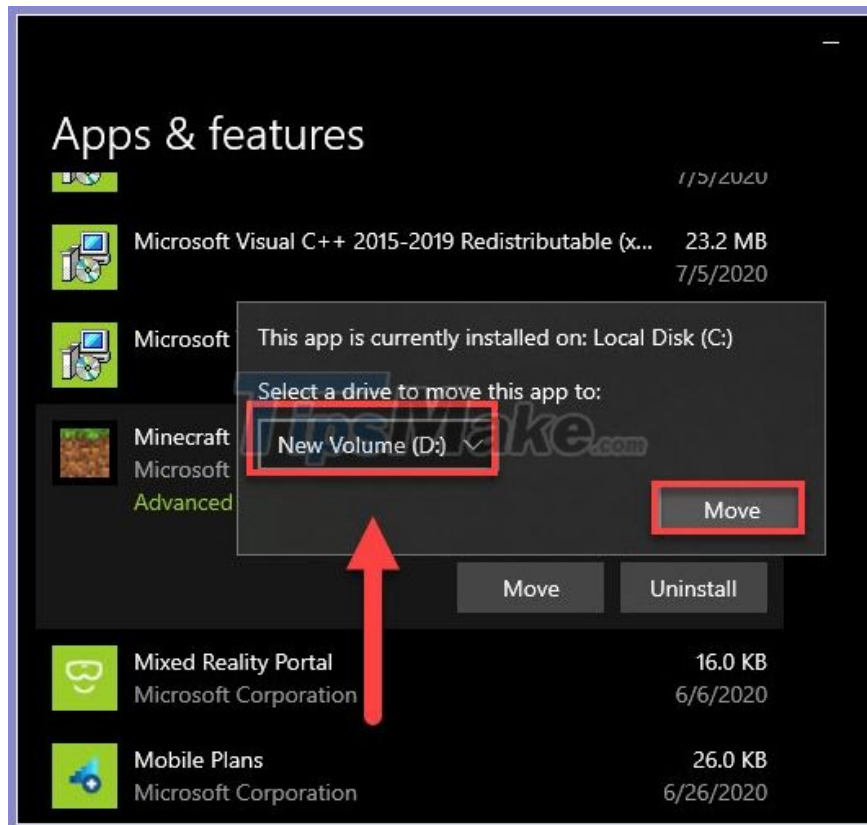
Apps & features

7/5/2020

Microsoft Visual C++ 2015-2019 Redistributable (x... 23.2 MB
7/5/2020

Microsoft

Minecraft
Microsoft
Advanced

This app is currently installed on: Local Disk (C:)

Select a drive to move this app to:

New Volume (D:)

TipsMake.com

Move

Move Uninstall

Mixed Reality Portal 16.0 KB
Microsoft Corporation 6/6/2020

Mobile Plans 26.0 KB
Microsoft Corporation 6/26/2020